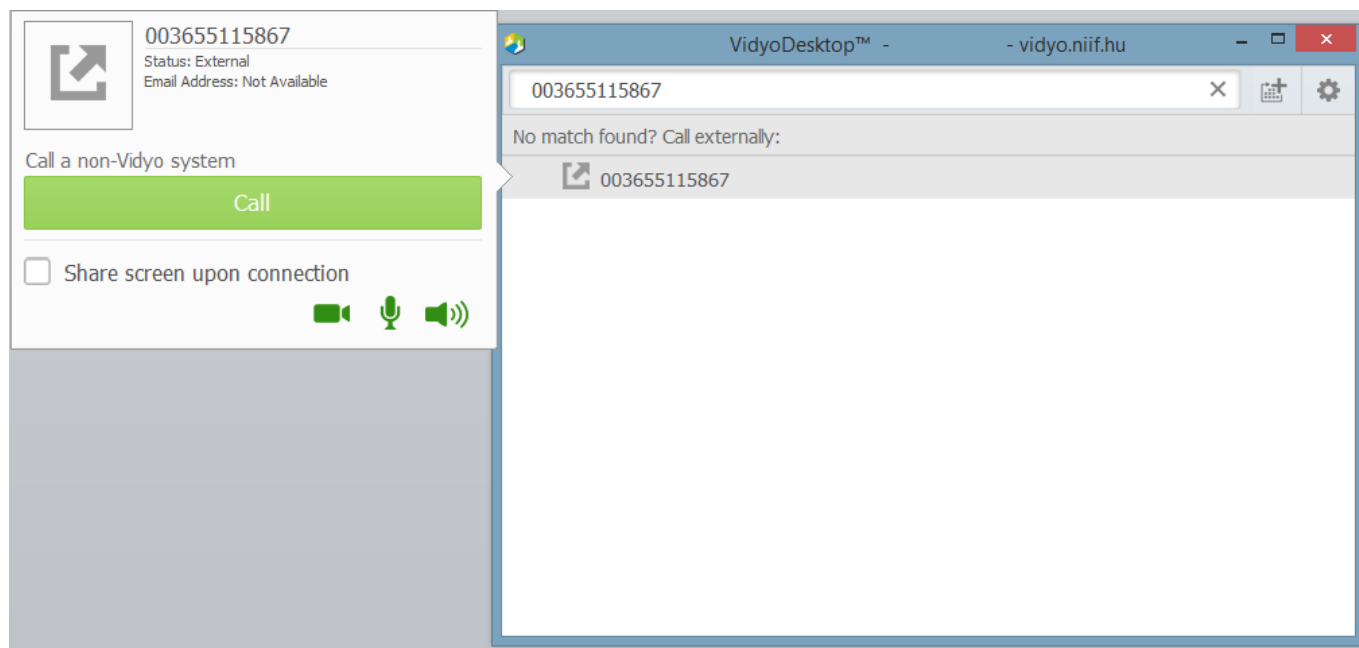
003655115867
Status: External
Email Address: Not Available

Call a non-Vidyo system

Call

Share screen upon connection

VidyoDesktop™ - - vidyo.niif.hu

003655115867

No match found? Call externally:

003655115867